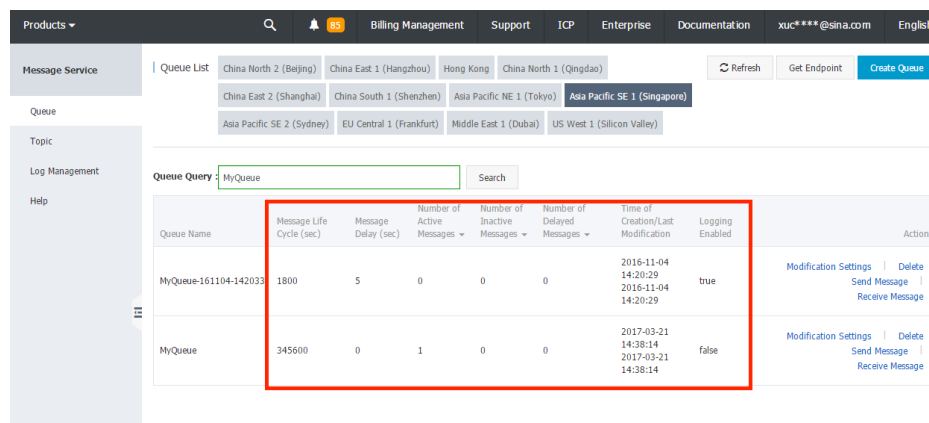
Products ▾ 85 Billing Management Support ICP Enterprise Documentation xuc****@sina.com English

Message Service

Queue

Topic

Log Management

Help

Queue List China North 2 (Beijing) China East 1 (Hangzhou) Hong Kong China North 1 (Qingdao) China East 2 (Shanghai) China South 1 (Shenzhen) Asia Pacific NE 1 (Tokyo) Asia Pacific SE 1 (Singapore) Asia Pacific SE 2 (Sydney) EU Central 1 (Frankfurt) Middle East 1 (Dubai) US West 1 (Silicon Valley)

Refresh Get Endpoint Create Queue

Queue Query : MyQueue Search

| Queue Name | Message Life Cycle (sec) | Message Delay (sec) | Number of Active Messages | Number of Inactive Messages | Number of Delayed Messages | Time of Creation/Last Modification | Logging Enabled | Action |
|---|---|---|---|---|---|---|---|---|
| MyQueue-161104-142033 | 1800 | 5 | 0 | 0 | 0 | 2016-11-04 14:20:29 2016-11-04 14:20:29 | true | Modification Settings \| Delete Send Message \| Receive Message |
| MyQueue | 345600 | 0 | 1 | 0 | 0 | 2017-03-21 14:38:14 2017-03-21 14:38:14 | false | Modification Settings \| Delete Send Message \| Receive Message |